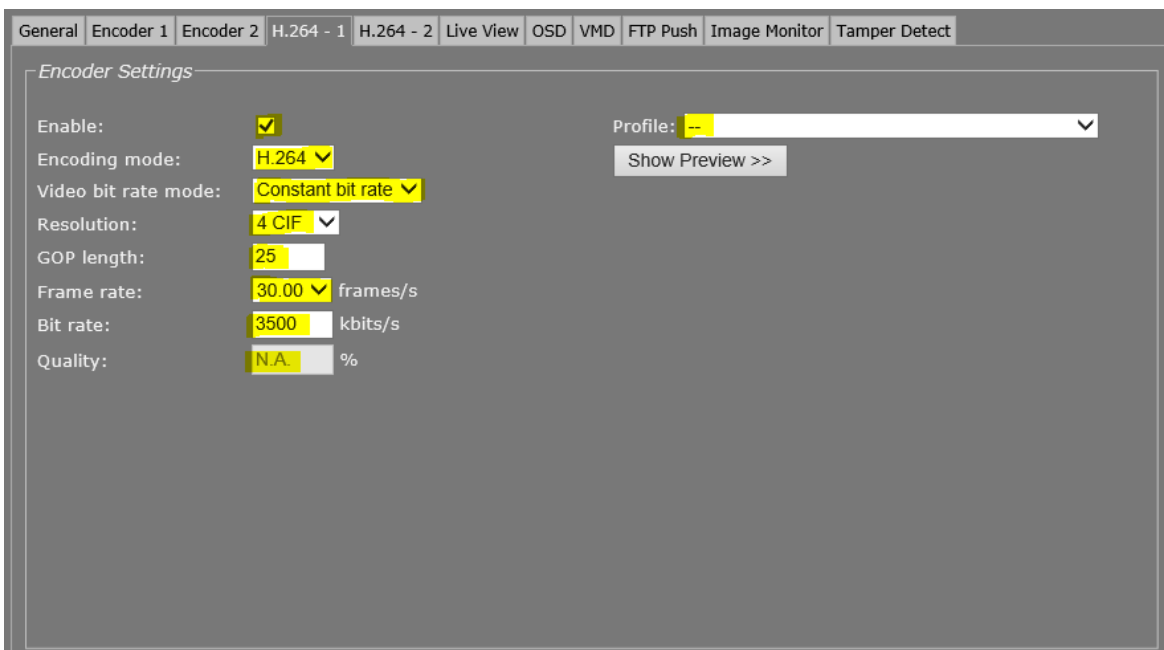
General | Encoder 1 | Encoder 2 | H.264 - 1 | H.264 - 2 | Live View | OSD | VMD | FTP Push | Image Monitor | Tamper Detect

Encoder Settings

Enable: ✓

Encoding mode: H.264

Video bit rate mode: Constant bit rate

Resolution: 4 CIF

GOP length: 25

Frame rate: 30.00 frames/s

Bit rate: 3500 kbits/s

Quality: N.A. %

Profile: --

Show Preview >>